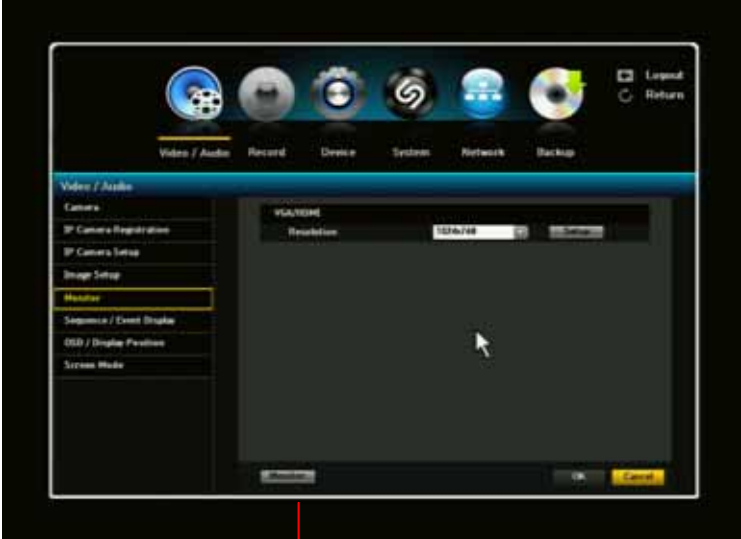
Logout
Return

Video / Audio
Record
Device
System
Network
Backup

Video / Audio

Camera
IP Camera Registration
IP Camera Setup
Image Setup
Monitor
Sequence / Event Display
OSD / Display Position
Screen Mode

VGA/HDMI
Resolution
1024x768
Setup

Monitor
OK
Cancel